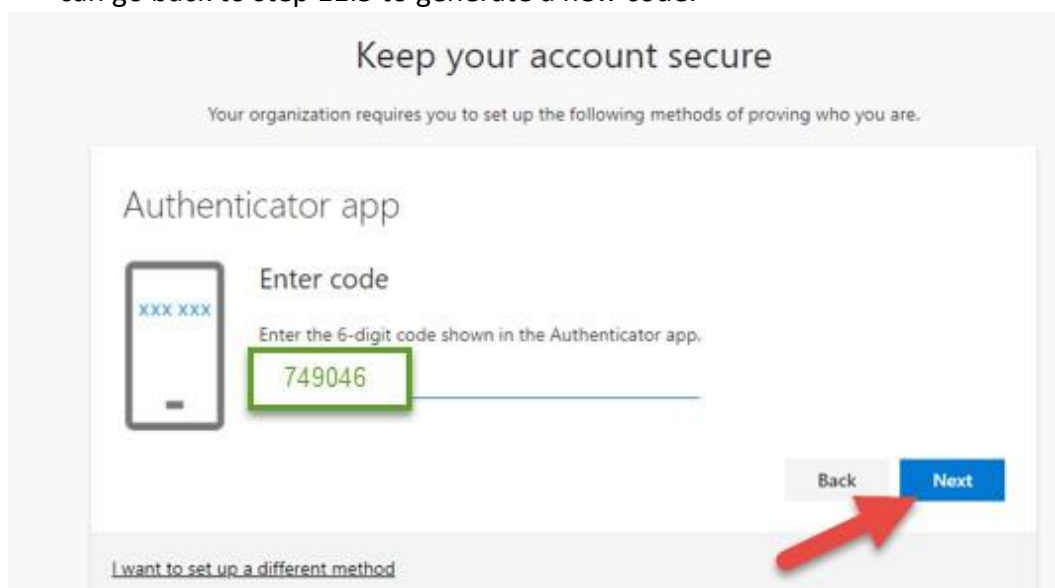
can go back to step 11.3 to generate a new code.

Keep your account secure

Your organization requires you to set up the following methods of proving who you are.

Authenticator app

XXX XXX

Enter code

Enter the 6-digit code shown in the Authenticator app.

749046

Back

Next

I want to set up a different method